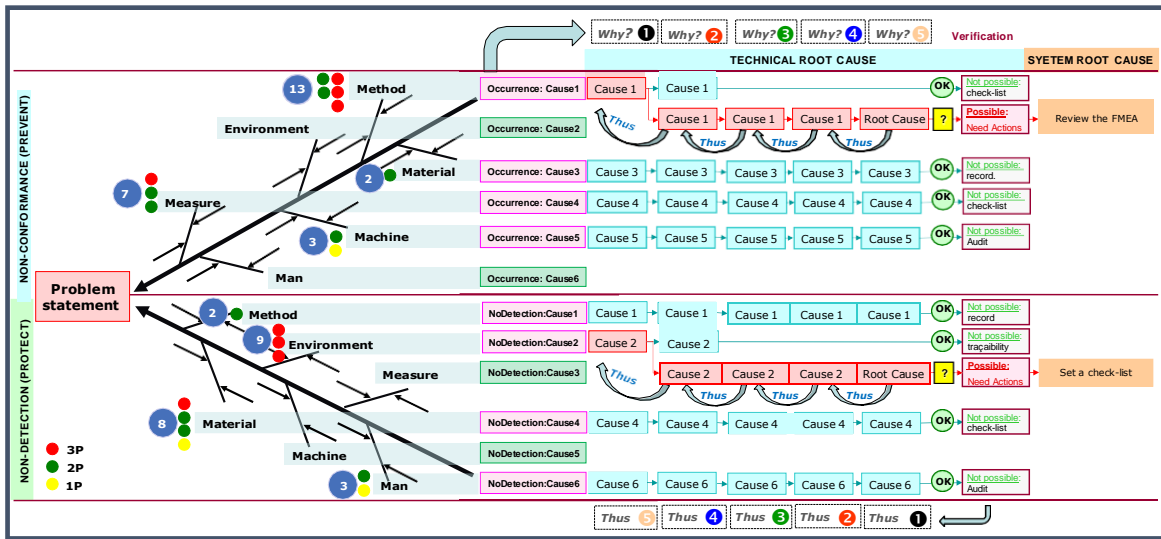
Why? 1 Why? 2 Why? 3 Why? 4 Why? 5

Verification

TECHNICAL ROOT CAUSE

SYETEM ROOT CAUSE

NON-CONFORMANCE (PREVENT)

13 Method

Environment

2 Material

7 Measure

3 Machine

Man

Occurrence: Cause1 | Cause 1 | Cause 1 | OK | Not possible: check-list

Thus

Occurrence: Cause2 | Cause 1 | Cause 1 | Cause 1 | Root Cause | ? | Possible: Need Actions | Review the FMEA

Thus Thus Thus

Occurrence: Cause3 | Cause 3 | Cause 3 | Cause 3 | Cause 3 | Cause 3 | OK | Not possible: record.

Occurrence: Cause4 | Cause 4 | Cause 4 | Cause 4 | Cause 4 | Cause 4 | OK | Not possible: check-list

Occurrence: Cause5 | Cause 5 | Cause 5 | Cause 5 | Cause 5 | Cause 5 | OK | Not possible: Audit

Occurrence: Cause6

Problem statement

NON-DETECTION (PROTECT)

2 Method

9 Environment

Measure

8 Material

Machine

3 Man

3P
2P
1P

NoDetection:Cause1 | Cause 1 | Cause 1 | Cause 1 | Cause 1 | Cause 1 | OK | Not possible: record

NoDetection:Cause2 | Cause 2 | Cause 2 | OK | Not possible: tragaibility

Thus

NoDetection:Cause3 | Cause 2 | Cause 2 | Cause 2 | Root Cause | ? | Possible: Need Actions | Set a check-list

Thus Thus Thus

NoDetection:Cause4 | Cause 4 | Cause 4 | Cause 4 | Cause 4 | Cause 4 | OK | Not possible: check-list

NoDetection:Cause5

NoDetection:Cause6 | Cause 6 | Cause 6 | Cause 6 | Cause 6 | Cause 6 | OK | Not possible: Audit

Thus 5 Thus 4 Thus 3 Thus 2 Thus 1